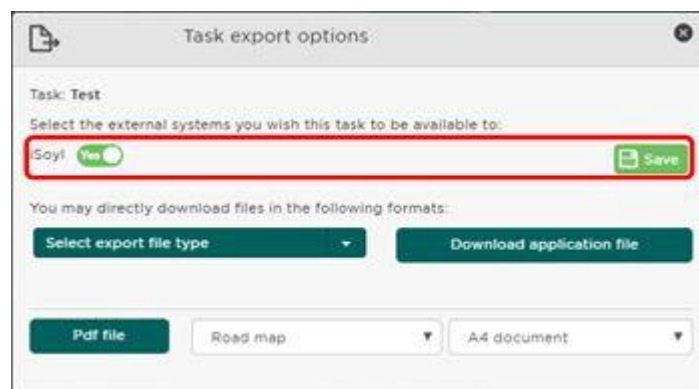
Task export options

Task: Test

Select the external systems you wish this task to be available to:

iSoyl Yes

Save

You may directly download files in the following formats:

Select export file type

Download application file

Pdf file

Road map

A4 document